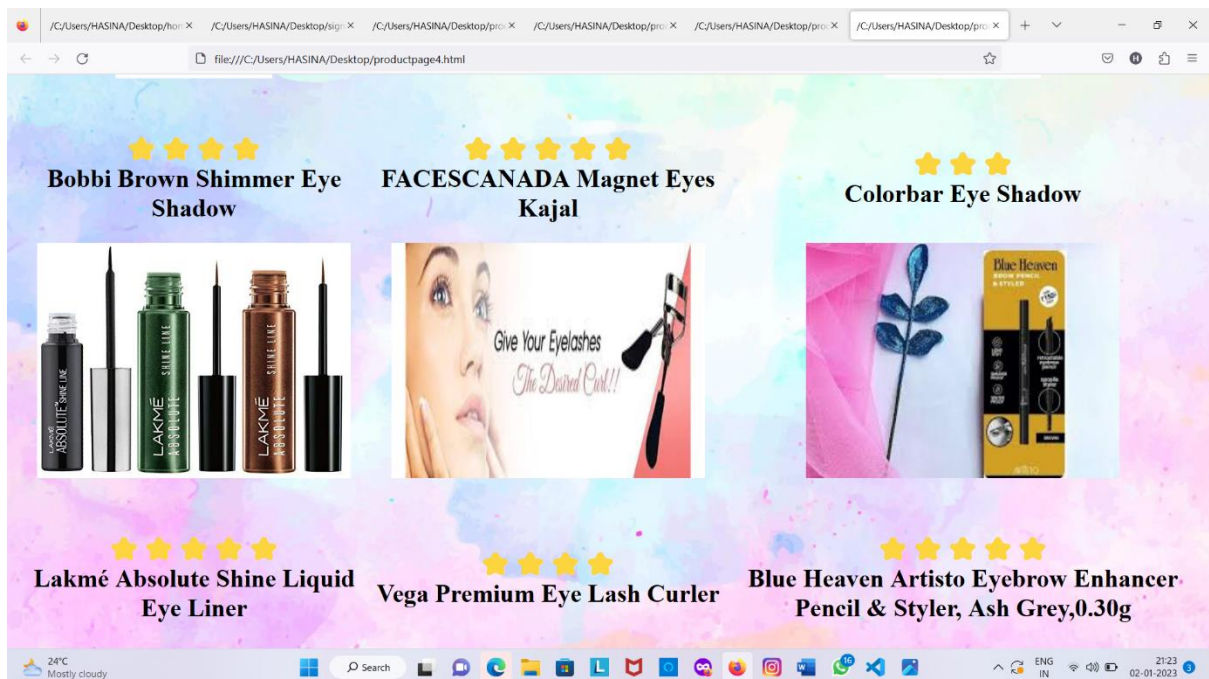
/C:/Users/HASINA/Desktop/hor ×  /C:/Users/HASINA/Desktop/sign ×  /C:/Users/HASINA/Desktop/pro ×  /C:/Users/HASINA/Desktop/pro ×  /C:/Users/HASINA/Desktop/pro ×  /C:/Users/HASINA/Desktop/pro ×  +

file:///C:/Users/HASINA/Desktop/productpage4.html

Bobbi Brown Shimmer Eye Shadow

FACESCANADA Magnet Eyes Kajal

Colorbar Eye Shadow

LAKMÉ ABSOLUTE SHINE LINE
LAKMÉ ABSOLUTE SHINE LINE
LAKMÉ ABSOLUTE SHINE LINE

Give Your Eyelashes
The Desired Curl!!

Blue Heaven
BROW PENCIL & STYLER

Lakmé Absolute Shine Liquid Eye Liner

Vega Premium Eye Lash Curler

Blue Heaven Artisto Eyebrow Enhancer Pencil & Styler, Ash Grey,0.30g

24°C
Mostly cloudy

Search

16

ENG
IN

21:23
02-01-2023

3